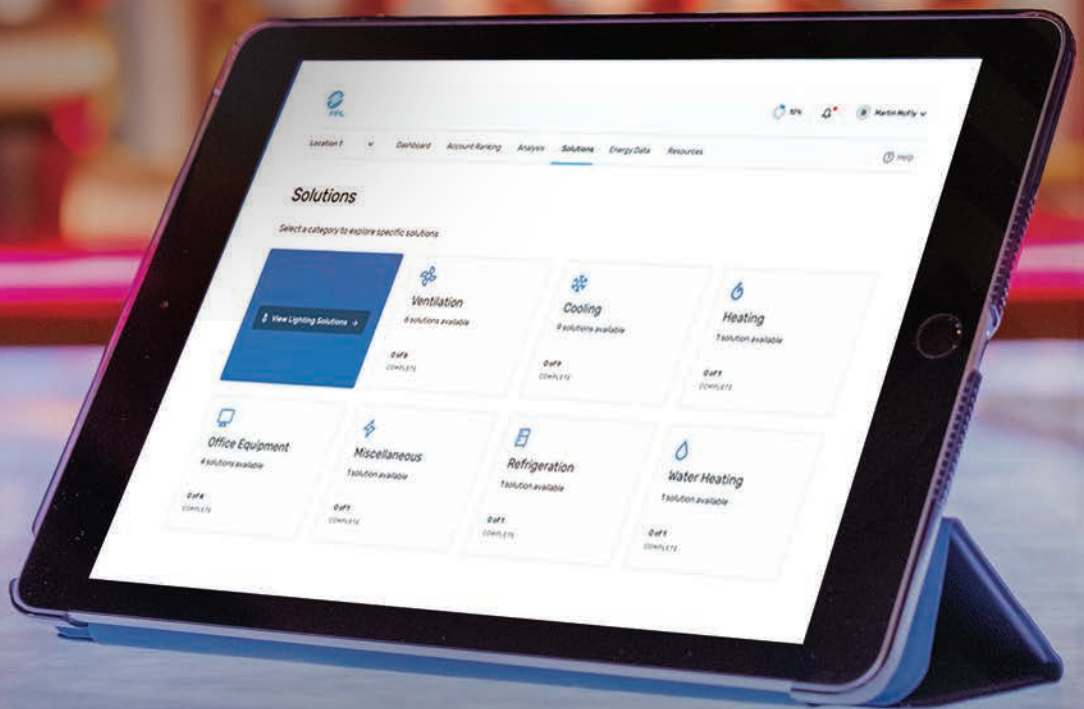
FPL

51%

Martin Mcfly

Location 1

Dashboard

Account Ranking

Analysis

Solutions

Energy Data

Resources

Help

Solutions

Select a category to explore specific solutions

View Lighting Solutions →

Ventilation

6 solutions available

0 of 6

COMPLETE

Cooling

9 solutions available

0 of 9

COMPLETE

Heating

1 solution available

0 of 1

COMPLETE

Office Equipment

4 solutions available

0 of 4

COMPLETE

Miscellaneous

1 solution available

0 of 1

COMPLETE

Refrigeration

1 solution available

0 of 1

COMPLETE

Water Heating

1 solution available

0 of 1

COMPLETE